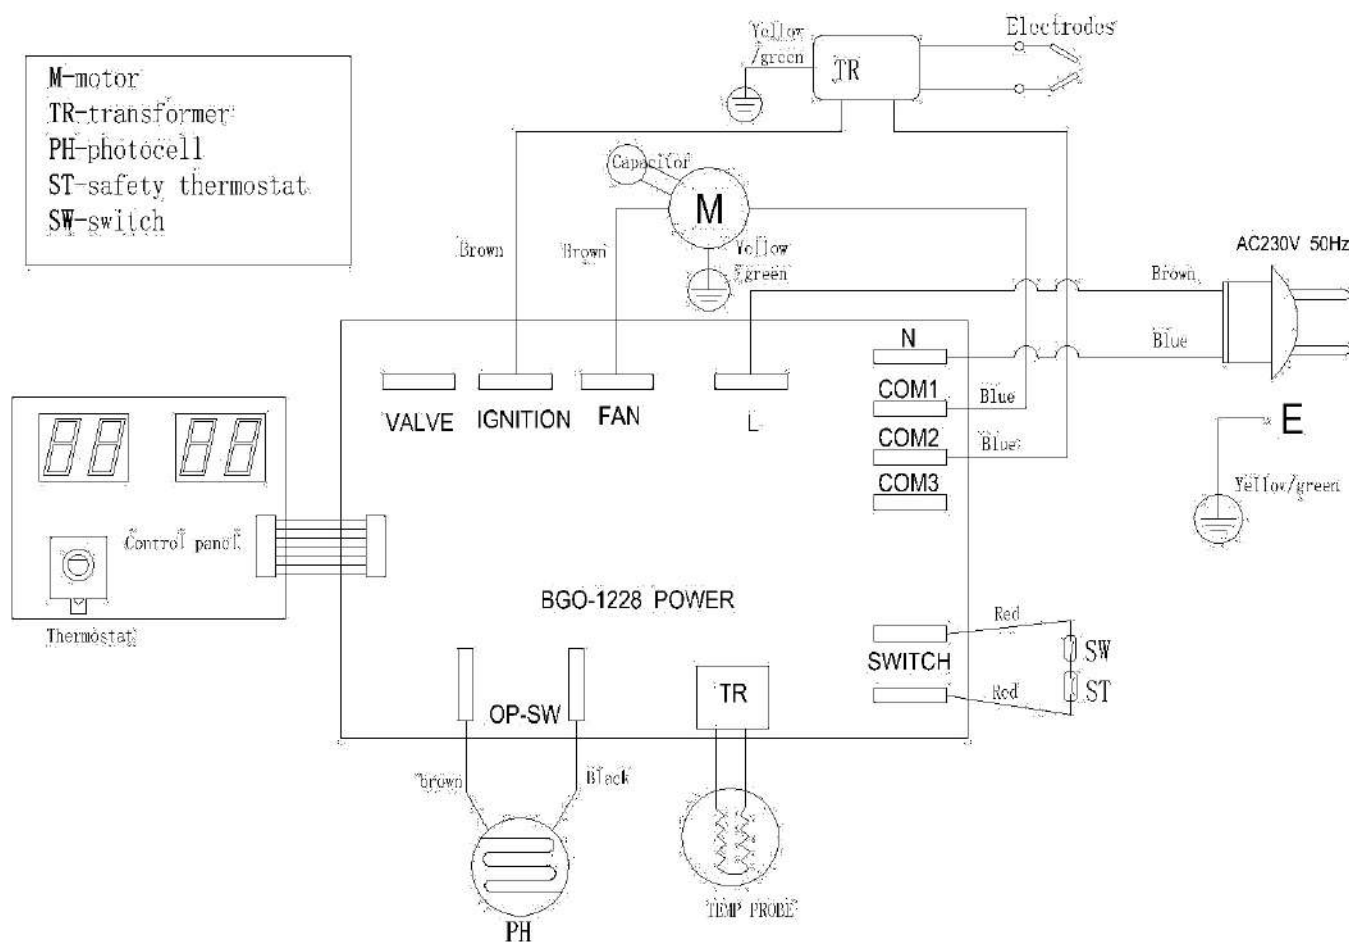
M-motor
TR-transformer
PH-photocell
ST-safety thermostat
SW-switch

Yellow /green
TR
Electrodes

Capacitor
M
Brown
Brown
Yellow /green

AC230V 50Hz
Brown
Blue

N
COM1
Blue
COM2
Blue
COM3

E
Yellow/green

VALVE
IGNITION
FAN
L

88
88
Control panel
Thermostat

BGO-1228 POWER

Red
SWITCH
SW
ST
Red

OP-SW
TR
brown
Black
PH
TEMP PROBE